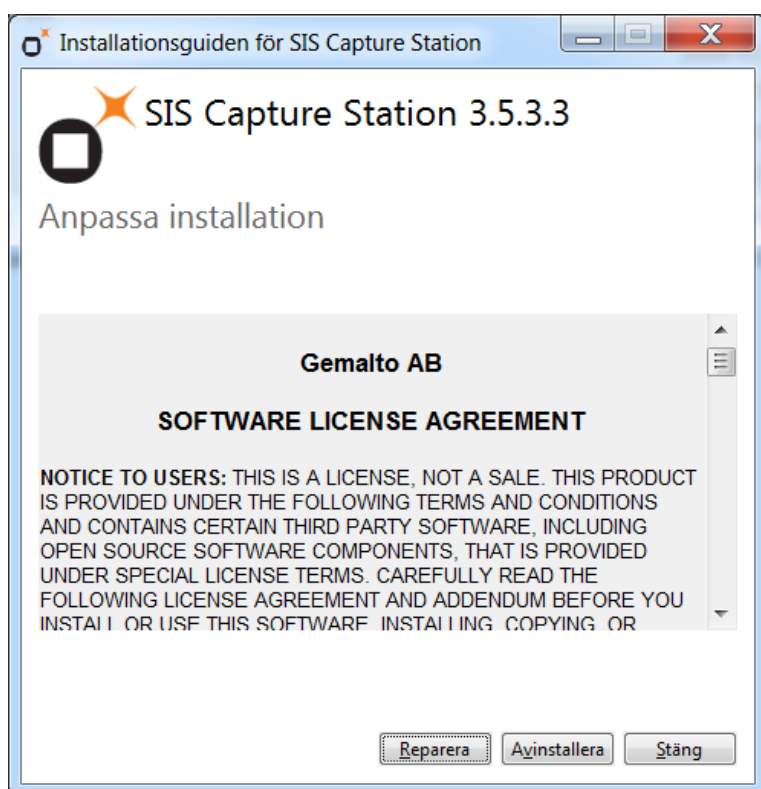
Installationsguiden för SIS Capture Station

SIS Capture Station 3.5.3.3

Anpassa installation

Gemalto AB

SOFTWARE LICENSE AGREEMENT

NOTICE TO USERS: THIS IS A LICENSE, NOT A SALE. THIS PRODUCT IS PROVIDED UNDER THE FOLLOWING TERMS AND CONDITIONS AND CONTAINS CERTAIN THIRD PARTY SOFTWARE, INCLUDING OPEN SOURCE SOFTWARE COMPONENTS, THAT IS PROVIDED UNDER SPECIAL LICENSE TERMS. CAREFULLY READ THE FOLLOWING LICENSE AGREEMENT AND ADDENDUM BEFORE YOU INSTALL OR USE THIS SOFTWARE. INSTALLING, COPYING, OR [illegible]

Reparera Avinstallera Stäng